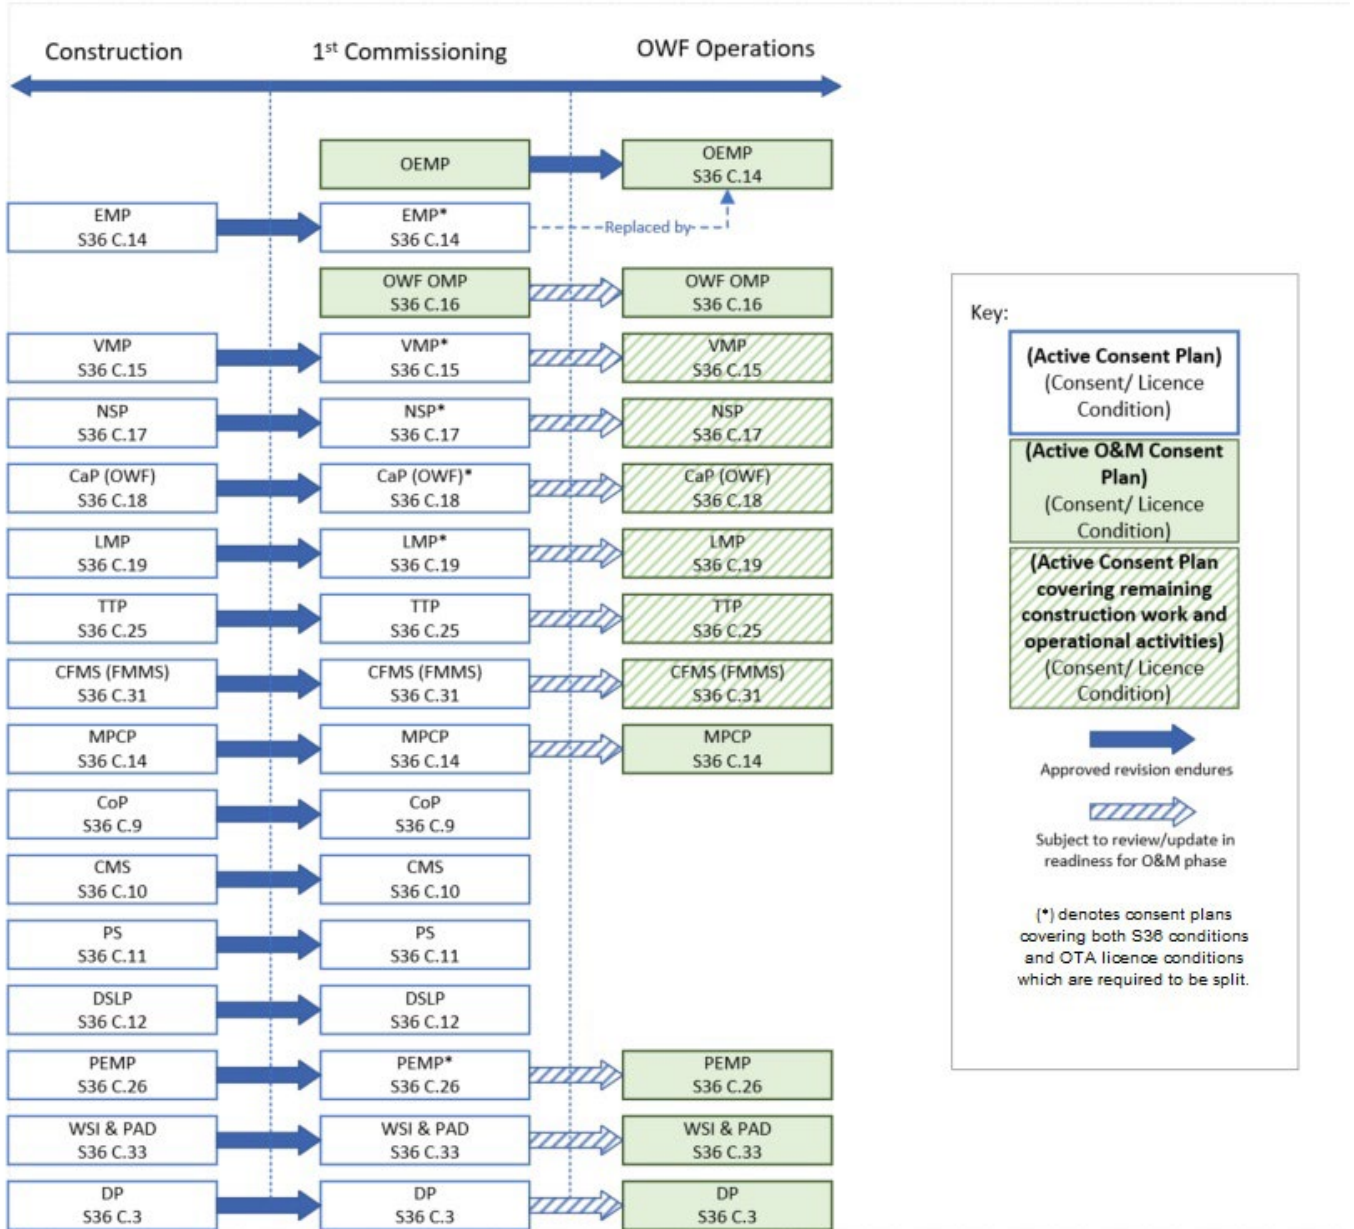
Construction

1$^{st}$ Commissioning

OWF Operations

OEMP

OEMP
S36 C.14

EMP
S36 C.14

EMP*
S36 C.14

Replaced by

OWF OMP
S36 C.16

OWF OMP
S36 C.16

VMP
S36 C.15

VMP*
S36 C.15

VMP
S36 C.15

NSP
S36 C.17

NSP*
S36 C.17

NSP
S36 C.17

CaP (OWF)
S36 C.18

CaP (OWF)*
S36 C.18

CaP (OWF)
S36 C.18

LMP
S36 C.19

LMP*
S36 C.19

LMP
S36 C.19

TTP
S36 C.25

TTP
S36 C.25

TTP
S36 C.25

CFMS (FMMS)
S36 C.31

CFMS (FMMS)
S36 C.31

CFMS (FMMS)
S36 C.31

MPCP
S36 C.14

MPCP
S36 C.14

MPCP
S36 C.14

CoP
S36 C.9

CoP
S36 C.9

CMS
S36 C.10

CMS
S36 C.10

PS
S36 C.11

PS
S36 C.11

DSLP
S36 C.12

DSLP
S36 C.12

PEMP
S36 C.26

PEMP*
S36 C.26

PEMP
S36 C.26

WSI & PAD
S36 C.33

WSI & PAD
S36 C.33

WSI & PAD
S36 C.33

DP
S36 C.3

DP
S36 C.3

DP
S36 C.3

Key:

(Active Consent Plan)
(Consent/ Licence Condition)

(Active O&M Consent Plan)
(Consent/ Licence Condition)

(Active Consent Plan covering remaining construction work and operational activities)
(Consent/ Licence Condition)

Approved revision endures

Subject to review/update in readiness for O&M phase

(*) denotes consent plans covering both S36 conditions and OTA licence conditions which are required to be split.